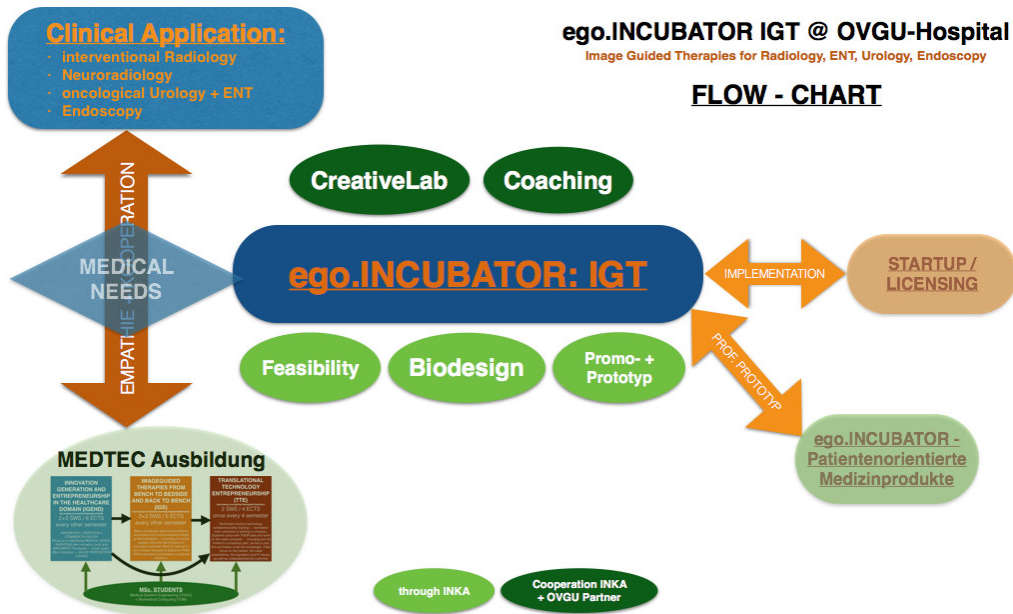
Clinical Application:
· interventional Radiology
· Neuroradiology
· oncological Urology + ENT
· Endoscopy

ego.INCUBATOR IGT @ OVGU-Hospital
Image Guided Therapies for Radiology, ENT, Urology, Endoscopy

FLOW - CHART

CreativeLab

Coaching

EMPATHIE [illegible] COOPERATION

MEDICAL NEEDS

ego.INCUBATOR: IGT

IMPLEMENTATION

STARTUP / LICENSING

Feasibility

Biodesign

Promo- + Prototyp

PROF. PROTOTYP

ego.INCUBATOR - Patientenorientierte Medizinprodukte

MEDTEC Ausbildung

INNOVATION GENERATION AND ENTREPRENEURSHIP IN THE HEALTHCARE DOMAIN (IGEHD)
2+2 SWS / 6 ECTS
every other semester
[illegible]

IMAGEGUIDED THERAPIES FROM BENCH TO BEDSIDE AND BACK TO BENCH (IGB)
2+2 SWS / 5 ECTS
every other semester
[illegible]

TRANSLATIONAL TECHNOLOGY ENTREPRENEURSHIP (TTE)
2 SWS / 4 ECTS
once every 4 semester
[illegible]

MSc. STUDENTS
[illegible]

through INKA

Cooperation INKA + OVGU Partner